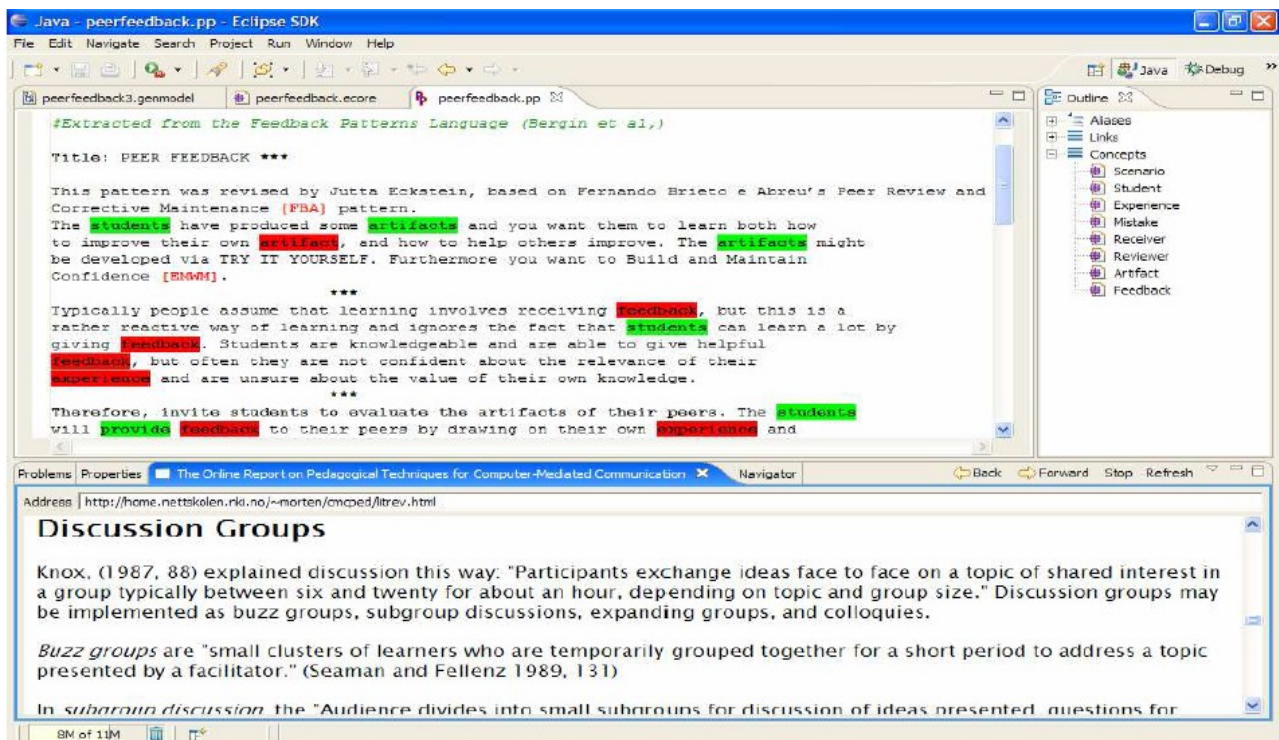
Java - peerfeedback.pp - Eclipse SDK

File Edit Navigate Search Project Run Window Help

Java Debug

peerfeedback3.genmodel | peerfeedback.ecore | peerfeedback.pp

#Extracted from the Feedback Patterns Language (Bergin et al,)

Title: PEER FEEDBACK ***

This pattern was revised by Jutta Eckstein, based on Fernando Brieto e Abreu's Peer Review and Corrective Maintenance [FBA] pattern.
The students have produced some artifacts and you want them to learn both how to improve their own artifact, and how to help others improve. The artifacts might be developed via TRY IT YOURSELF. Furthermore you want to Build and Maintain Confidence [EMWM].
***
Typically people assume that learning involves receiving feedback, but this is a rather reactive way of learning and ignores the fact that students can learn a lot by giving feedback. Students are knowledgeable and are able to give helpful feedback, but often they are not confident about the relevance of their experience and are unsure about the value of their own knowledge.
***
Therefore, invite students to evaluate the artifacts of their peers. The students will provide feedback to their peers by drawing on their own experience and

Outline
Aliases
Links
Concepts
Scenario
Student
Experience
Mistake
Receiver
Reviewer
Artifact
Feedback

Problems Properties | The Online Report on Pedagogical Techniques for Computer-Mediated Communication | Navigator | Back Forward Stop Refresh

Address http://home.nettskolen.nki.no/~morten/cmcped/litrev.html

Discussion Groups

Knox, (1987, 88) explained discussion this way: "Participants exchange ideas face to face on a topic of shared interest in a group typically between six and twenty for about an hour, depending on topic and group size." Discussion groups may be implemented as buzz groups, subgroup discussions, expanding groups, and colloquies.

*Buzz groups* are "small clusters of learners who are temporarily grouped together for a short period to address a topic presented by a facilitator." (Seaman and Fellenz 1989, 131)

In *subgroup discussion* the "Audience divides into small subgroups for discussion of ideas presented, questions for

8M of 11M